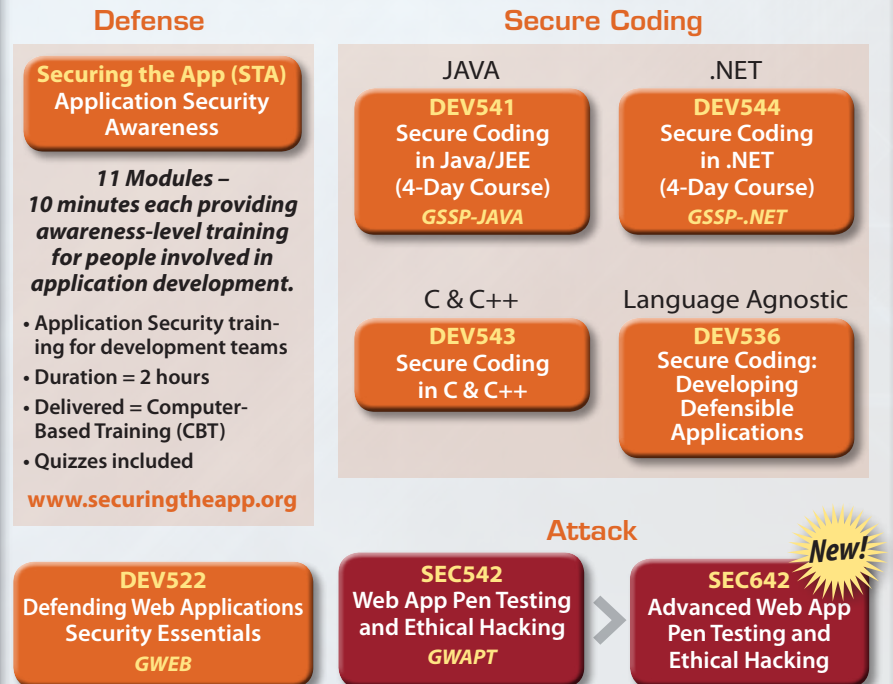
Defense

Securing the App (STA)
Application Security Awareness

11 Modules – 10 minutes each providing awareness-level training for people involved in application development.

• Application Security training for development teams
• Duration = 2 hours
• Delivered = Computer-Based Training (CBT)
• Quizzes included

www.securingtheapp.org

Secure Coding

JAVA

DEV541
Secure Coding in Java/JEE
(4-Day Course)
GSSP-JAVA

.NET

DEV544
Secure Coding in .NET
(4-Day Course)
GSSP-.NET

C & C++

DEV543
Secure Coding in C & C++

Language Agnostic

DEV536
Secure Coding: Developing Defensible Applications

Attack

DEV522
Defending Web Applications Security Essentials
GWEB

SEC542
Web App Pen Testing and Ethical Hacking
GWAPT

New!

SEC642
Advanced Web App Pen Testing and Ethical Hacking